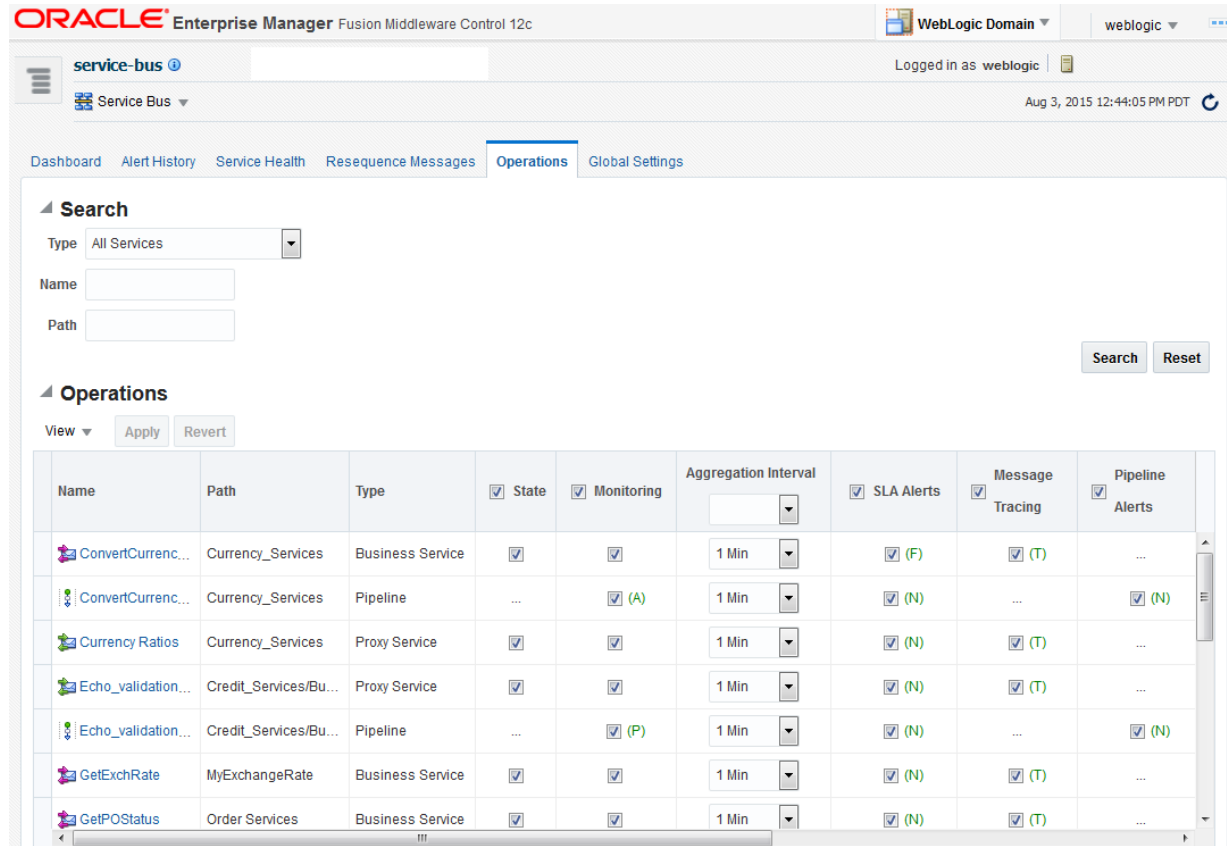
ORACLE® Enterprise Manager Fusion Middleware Control 12c

WebLogic Domain ▼ weblogic ▼

service-bus

Logged in as weblogic

Service Bus ▼

Aug 3, 2015 12:44:05 PM PDT

Dashboard Alert History Service Health Resequence Messages Operations Global Settings

Search

Type All Services

Name

Path

Search Reset

Operations

View ▼ Apply Revert

| Name | Path | Type | State | Monitoring | Aggregation Interval | SLA Alerts | Message Tracing | Pipeline Alerts |
|---|---|---|---|---|---|---|---|---|
| ConvertCurrenc... | Currency_Services | Business Service | | | 1 Min | (F) | (T) | ... |
| ConvertCurrenc... | Currency_Services | Pipeline | ... | (A) | 1 Min | (N) | ... | (N) |
| Currency Ratios | Currency_Services | Proxy Service | | | 1 Min | (N) | (T) | ... |
| Echo_validation... | Credit_Services/Bu... | Proxy Service | | | 1 Min | (N) | (T) | ... |
| Echo_validation... | Credit_Services/Bu... | Pipeline | ... | (P) | 1 Min | (N) | ... | (N) |
| GetExchRate | MyExchangeRate | Business Service | | | 1 Min | (N) | (T) | ... |
| GetPOStatus | Order Services | Business Service | | | 1 Min | (N) | (T) | ... |